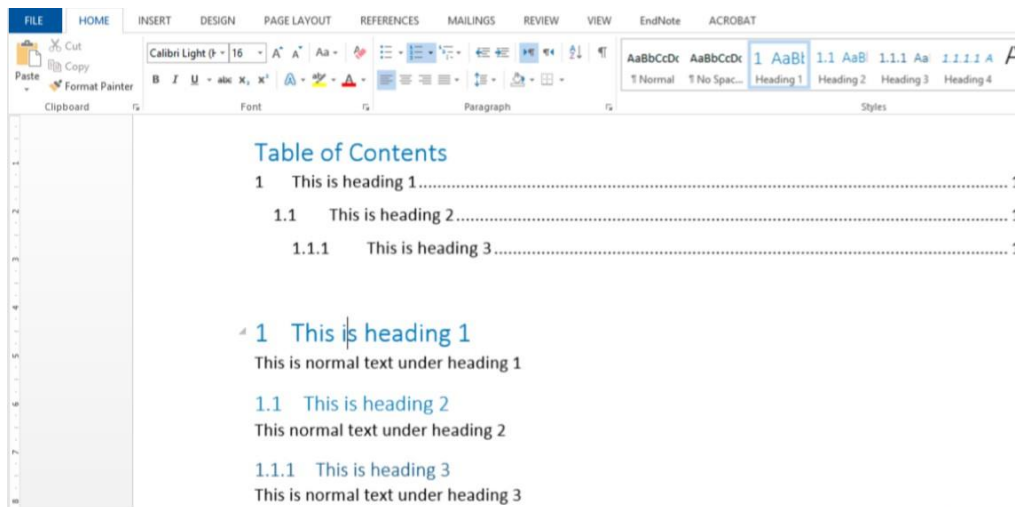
FILE HOME INSERT DESIGN PAGE LAYOUT REFERENCES MAILINGS REVIEW VIEW EndNote ACROBAT

Cut
Copy
Paste
Format Painter
Clipboard

Calibri Light (H 16
Font

Paragraph

AaBbCcDc ¶ Normal
AaBbCcDc ¶ No Spac...
1 AaBl Heading 1
1.1 AaBl Heading 2
1.1.1 Aa Heading 3
1.1.1.1 A Heading 4
Styles

Table of Contents
1 This is heading 1........................................................................................
1.1 This is heading 2...................................................................................
1.1.1 This is heading 3..............................................................................

1 This is heading 1
This is normal text under heading 1

1.1 This is heading 2
This normal text under heading 2

1.1.1 This is heading 3
This is normal text under heading 3